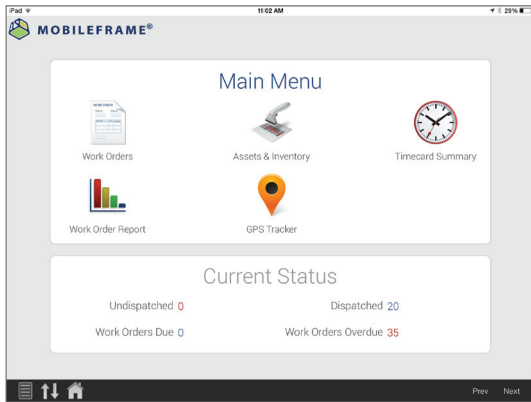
iPad
11:02 AM
28%

MOBILEFRAME®

Main Menu

WORK ORDER

Work Orders

Assets & Inventory

Timecard Summary

Work Order Report

GPS Tracker

Current Status

Undispatched 0

Dispatched 20

Work Orders Due 0

Work Orders Overdue 35

Prev Next